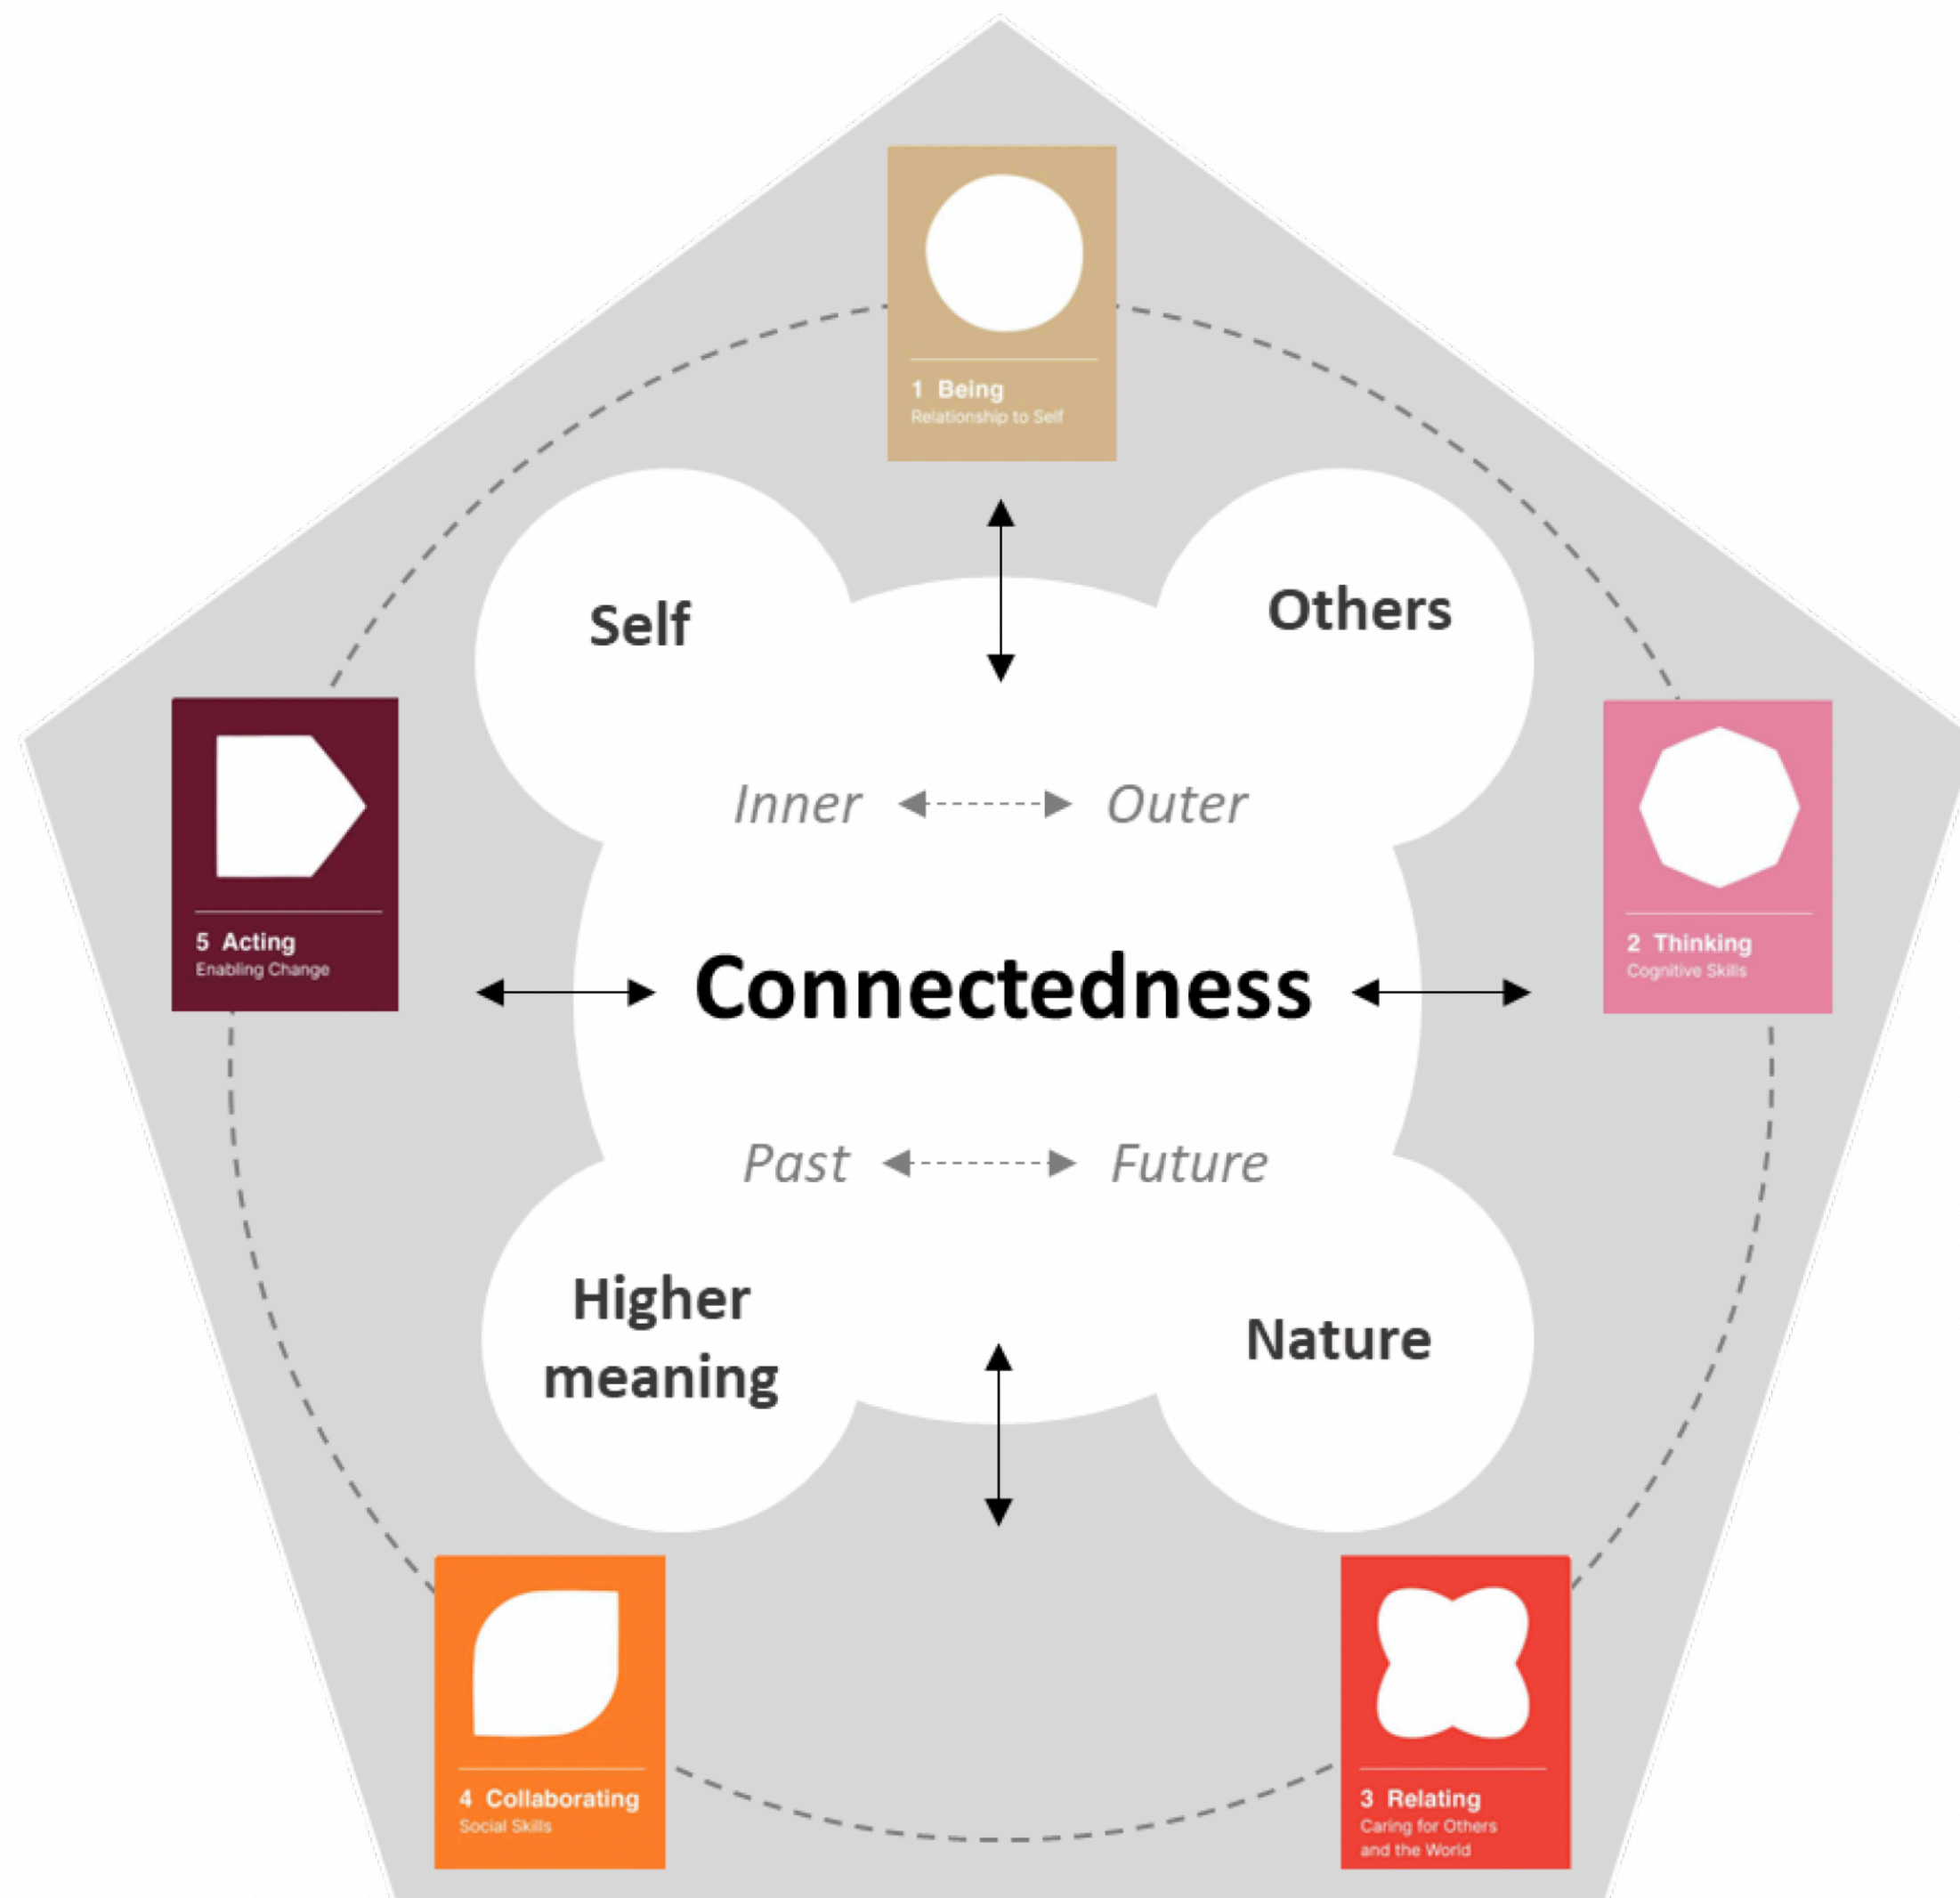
1 Being
Relationship to Self

Self

Others

5 Acting
Enabling Change

Inner

Outer

2 Thinking
Cognitive Skills

Connectedness

Past

Future

Higher meaning

Nature

4 Collaborating
Social Skills

3 Relating
Caring for Others and the World